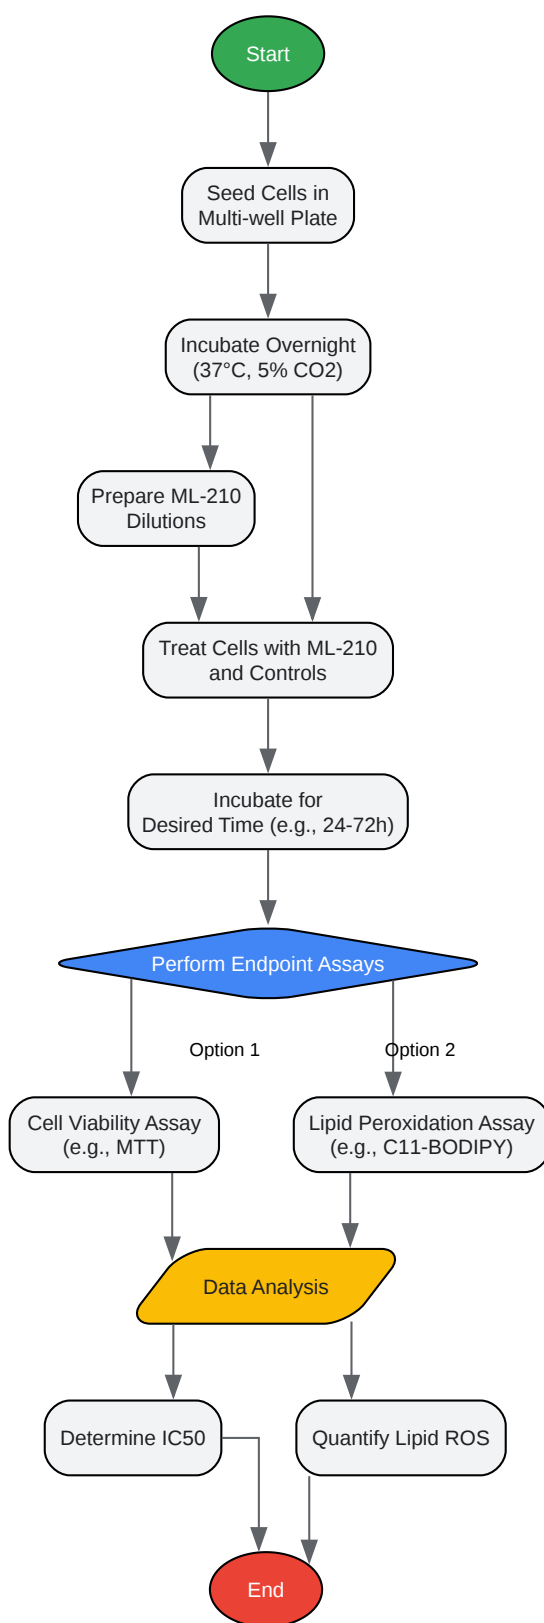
Start

Seed Cells in Multi-well Plate

Incubate Overnight (37°C, 5% CO2)

Prepare ML-210 Dilutions

Treat Cells with ML-210 and Controls

Incubate for Desired Time (e.g., 24-72h)

Perform Endpoint Assays

Option 1

Option 2

Cell Viability Assay (e.g., MTT)

Lipid Peroxidation Assay (e.g., C11-BODIPY)

Data Analysis

Determine IC50

Quantify Lipid ROS

End